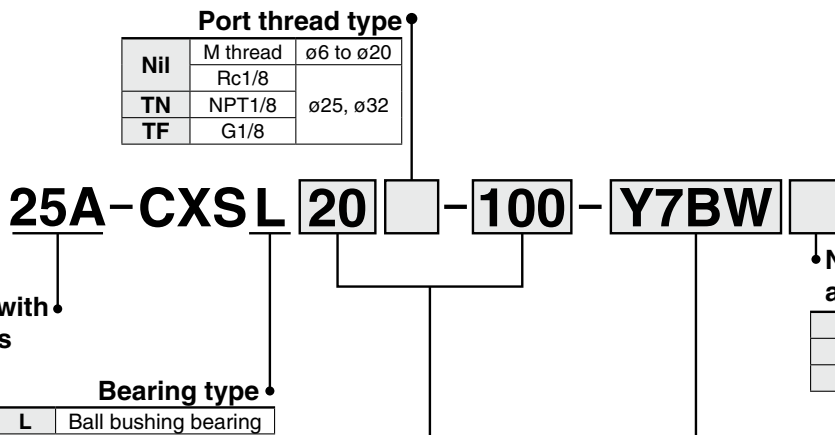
Port thread type

| Nil | M thread | ø6 to ø20 |
|---|---|---|
| | Rc1/8 | ø25, ø32 |
| TN | NPT1/8 | |
| TF | G1/8 | |

25A-CXSL 20 -100-Y7BW

with
s

Bearing type

| L | Ball bushing bearing |
|---|---|

N
a